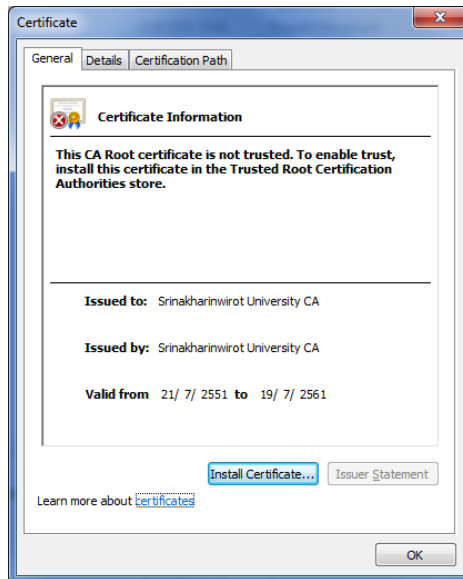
Certificate

General | Details | Certification Path

Certificate Information

This CA Root certificate is not trusted. To enable trust, install this certificate in the Trusted Root Certification Authorities store.

Issued to: Srinakharinwirot University CA

Issued by: Srinakharinwirot University CA

Valid from 21/ 7/ 2551 to 19/ 7/ 2561

Install Certificate... Issuer Statement

Learn more about certificates

OK